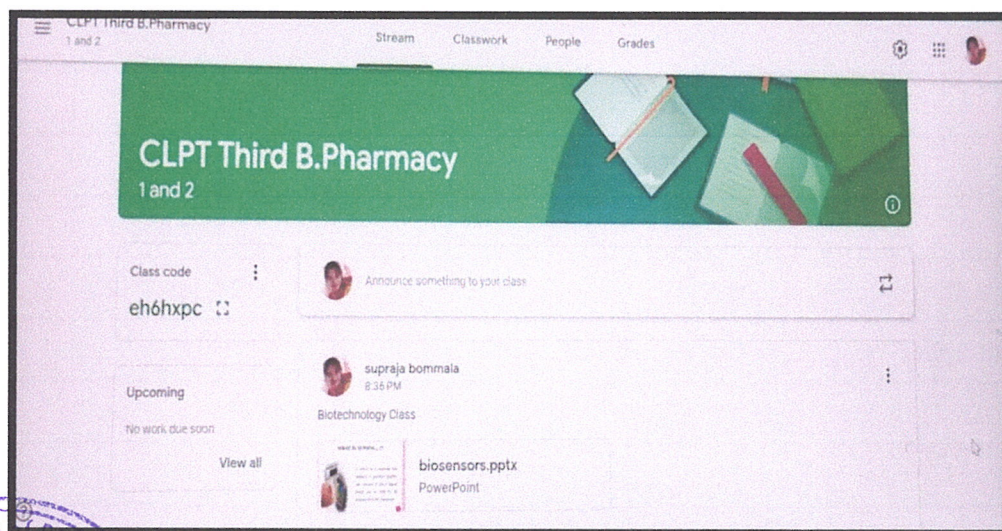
CLPT Third B.Pharmacy
1 and 2

Stream Classwork People Grades

CLPT Third B.Pharmacy
1 and 2

Class code
eh6hxpc

Announce something to your class

Upcoming
No work due soon
View all

supraja bommala
8:36 PM
Biotechnology Class

biosensors.pptx
PowerPoint